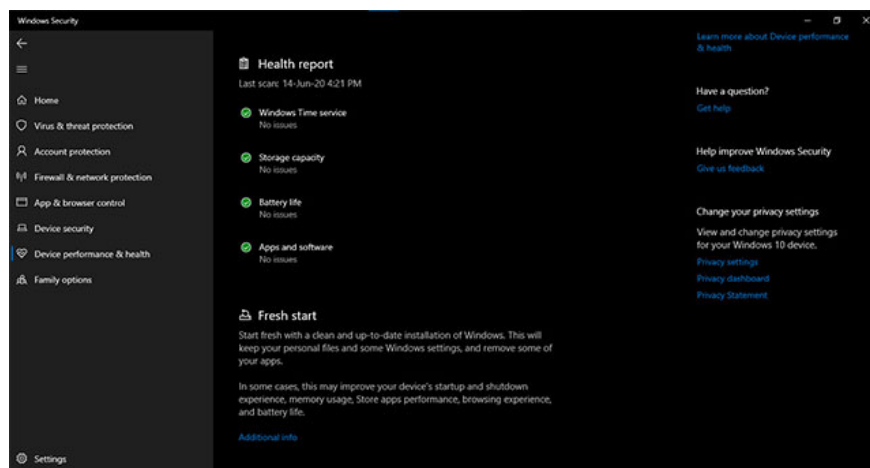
Windows Security

Home
Virus & threat protection
Account protection
Firewall & network protection
App & browser control
Device security
Device performance & health
Family options

Settings

Health report
Last scan: 14-Jun-20 4:21 PM

Windows Time service
No issues

Storage capacity
No issues

Battery life
No issues

Apps and software
No issues

Fresh start
Start fresh with a clean and up-to-date installation of Windows. This will keep your personal files and some Windows settings, and remove some of your apps.

In some cases, this may improve your device's startup and shutdown experience, memory usage, Store apps performance, browsing experience, and battery life.

Additional info

Learn more about Device performance & health

Have a question?
Get help

Help improve Windows Security
Give us feedback

Change your privacy settings
View and change privacy settings for your Windows 10 device.
Privacy settings
Privacy dashboard
Privacy Statement